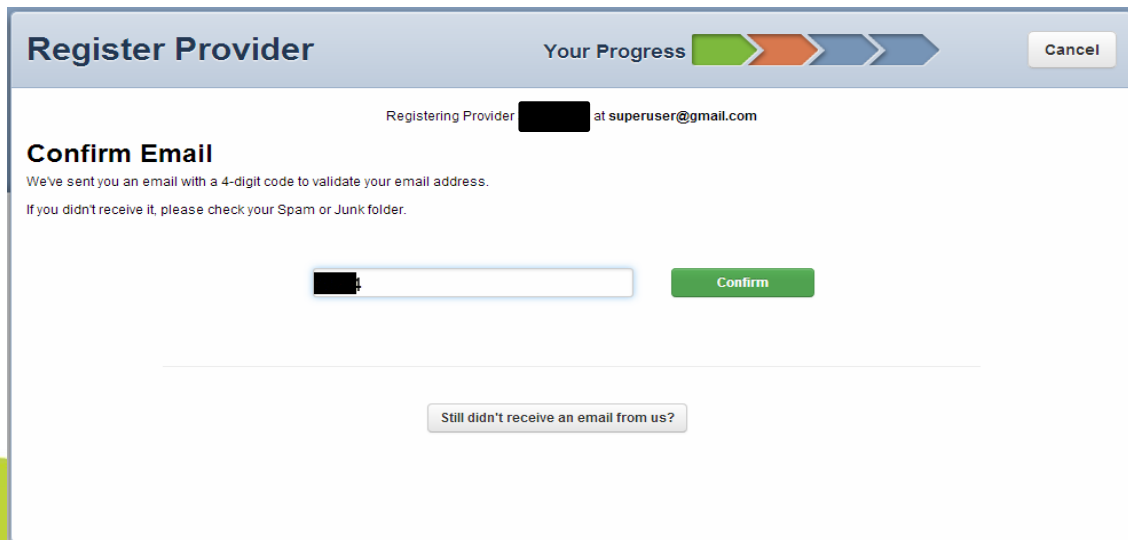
Register Provider

Your Progress

Cancel

Registering Provider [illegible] at superuser@gmail.com

Confirm Email

We've sent you an email with a 4-digit code to validate your email address.

If you didn't receive it, please check your Spam or Junk folder.

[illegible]4

Confirm

Still didn't receive an email from us?